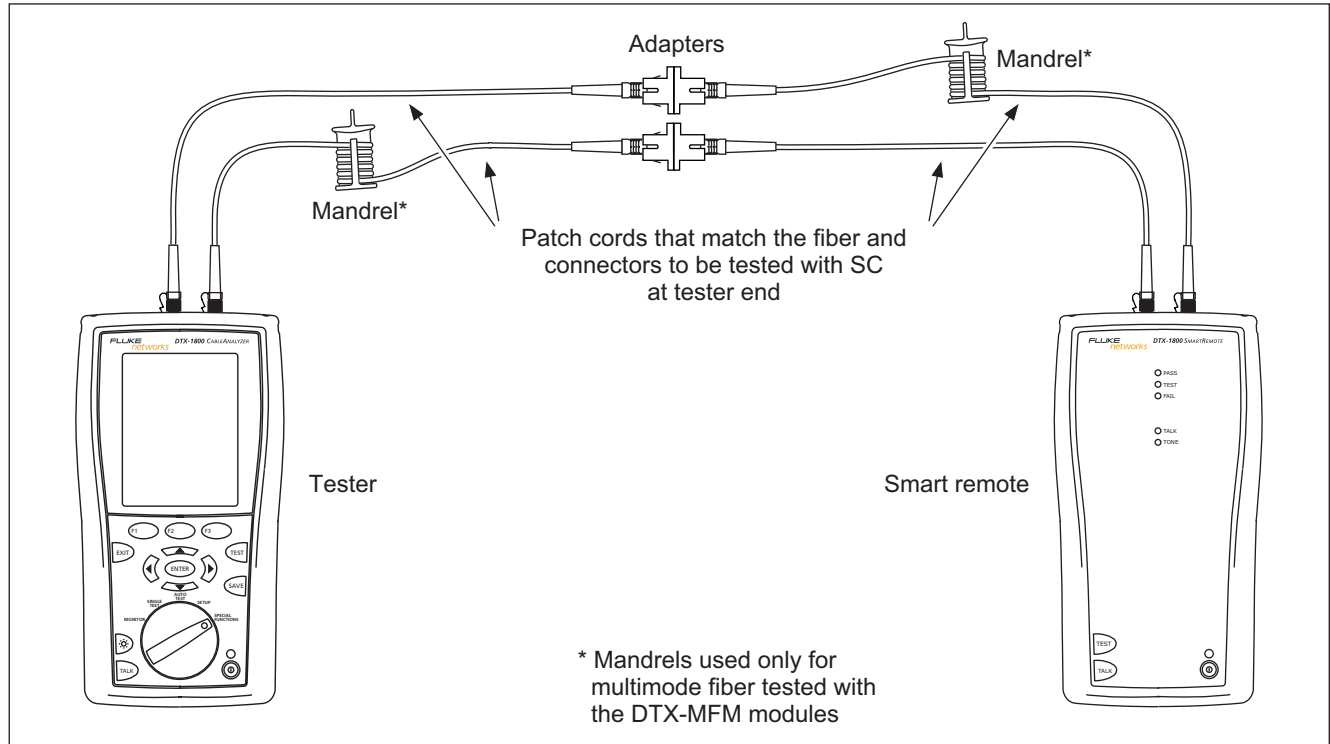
Adapters

Mandrel*

Mandrel*

Patch cords that match the fiber and connectors to be tested with SC at tester end

FLUKE networks

DTX-1800 CableAnalyzer

F1 F2 F3

EXIT

TEST

ENTER

SAVE

AUTO TEST

SINGLE TEST

SETUP

MONITOR

SPECIAL FUNCTIONS

TALK

Tester

FLUKE networks

DTX-1800 SmartRemote

PASS

TEST

FAIL

TALK

TONE

Smart remote

TEST

TALK

* Mandrels used only for multimode fiber tested with the DTX-MFM modules